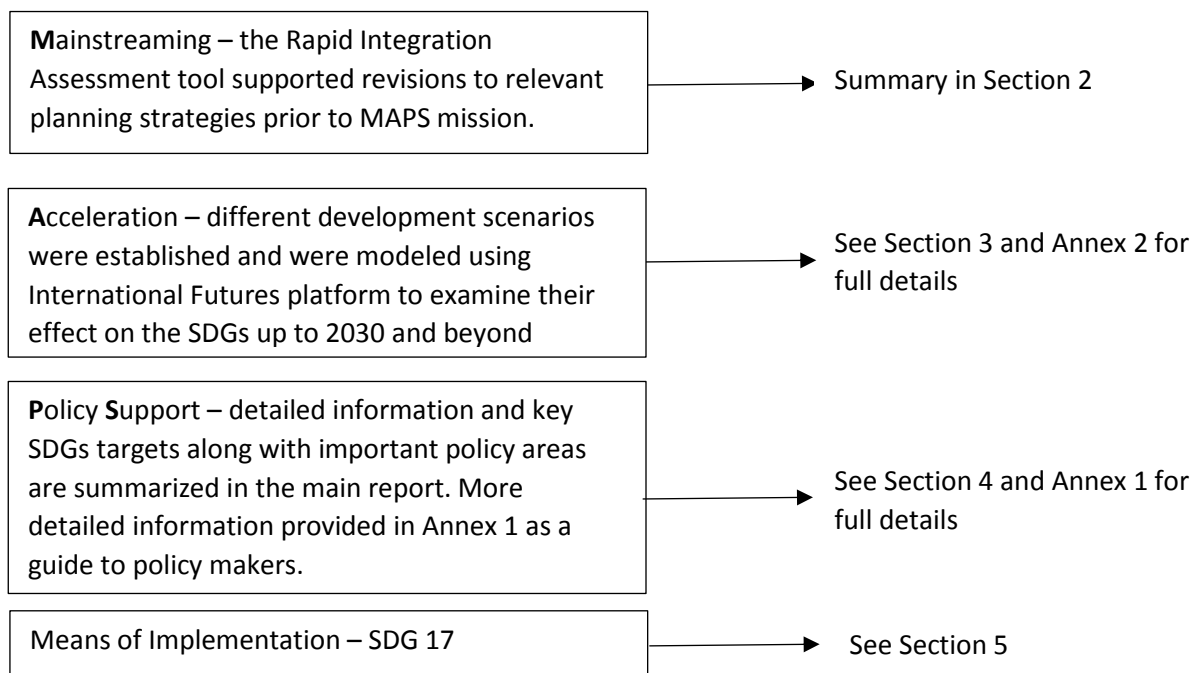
Mainstreaming – the Rapid Integration Assessment tool supported revisions to relevant planning strategies prior to MAPS mission.

Summary in Section 2

Acceleration – different development scenarios were established and were modeled using International Futures platform to examine their effect on the SDGs up to 2030 and beyond

See Section 3 and Annex 2 for full details

Policy Support – detailed information and key SDGs targets along with important policy areas are summarized in the main report. More detailed information provided in Annex 1 as a guide to policy makers.

See Section 4 and Annex 1 for full details

Means of Implementation – SDG 17

See Section 5